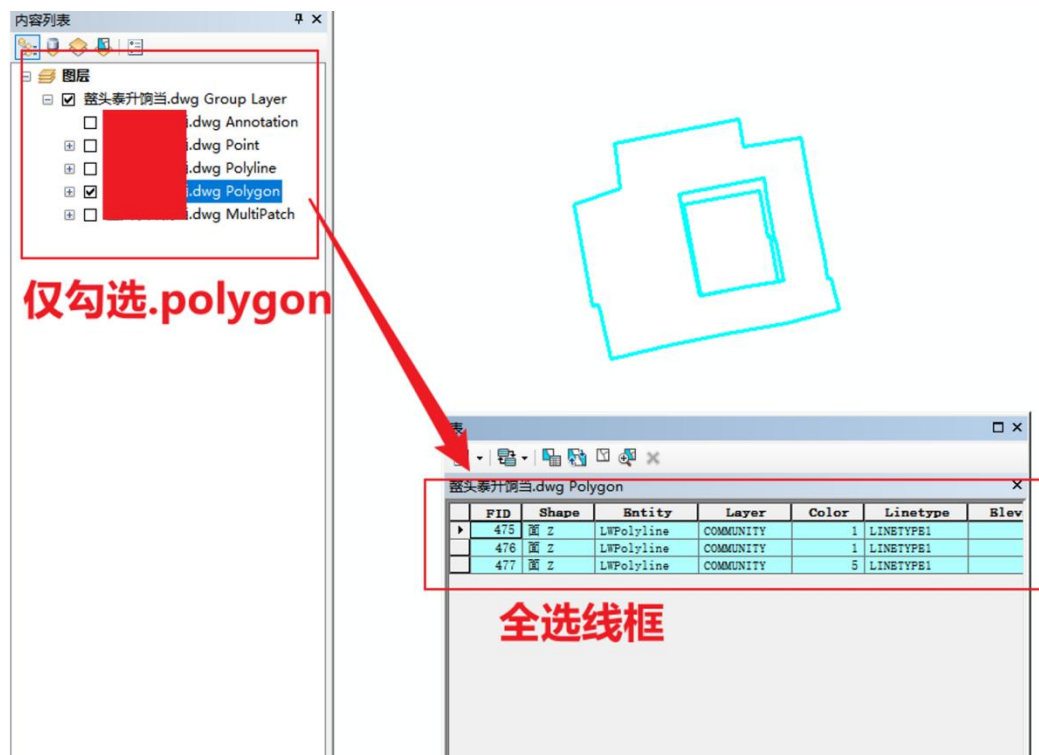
内容列表

图层
螯头泰升饷当.dwg Group Layer
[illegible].dwg Annotation
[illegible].dwg Point
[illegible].dwg Polyline
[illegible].dwg Polygon
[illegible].dwg MultiPatch

仅勾选.polygon

表

螯头泰升饷当.dwg Polygon

| | FID | Shape | Entity | Layer | Color | Linetype | Elev |
|---|---|---|---|---|---|---|---|
| ▸ | 475 | 面 Z | LWPolyline | COMMUNITY | 1 | LINETYPE1 | |
| | 476 | 面 Z | LWPolyline | COMMUNITY | 1 | LINETYPE1 | |
| | 477 | 面 Z | LWPolyline | COMMUNITY | 5 | LINETYPE1 | |

全选线框